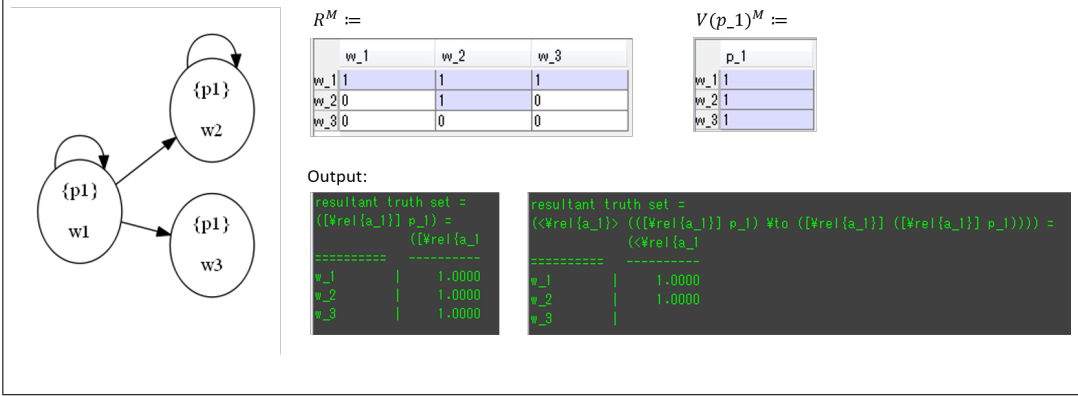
{p1}

w2

{p1}

w1

{p1}

w3

$R^M :=$

| | w_1 | w_2 | w_3 |
|---|---|---|---|
| w_1 | 1 | 1 | 1 |
| w_2 | 0 | 1 | 0 |
| w_3 | 0 | 0 | 0 |

$V(p\_1)^M :=$

| | p_1 |
|---|---|
| w_1 | 1 |
| w_2 | 1 |
| w_3 | 1 |

Output:

resultant truth set =
([¥rel{a_1}] p_1) =
([¥rel{a_1
========== ----------
w_1 | 1.0000
w_2 | 1.0000
w_3 | 1.0000

resultant truth set =
(<¥rel{a_1}> (([¥rel{a_1}] p_1) ¥to ([¥rel{a_1}] ([¥rel{a_1}] p_1)))) =
(<¥rel{a_1
========== ----------
w_1 | 1.0000
w_2 | 1.0000
w_3 |